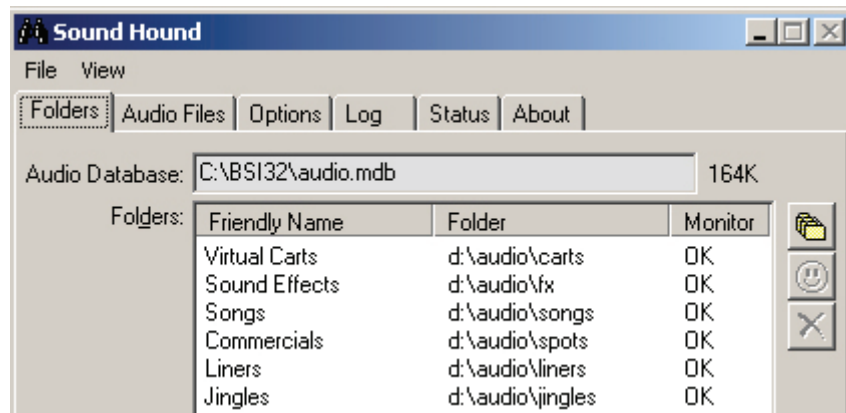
Sound Hound

File View

Folders | Audio Files | Options | Log | Status | About

Audio Database: C:\BSI32\audio.mdb 164K

Folders:

| Friendly Name | Folder | Monitor |
|---|---|---|
| Virtual Carts | d:\audio\carts | OK |
| Sound Effects | d:\audio\fx | OK |
| Songs | d:\audio\songs | OK |
| Commercials | d:\audio\spots | OK |
| Liners | d:\audio\liners | OK |
| Jingles | d:\audio\jingles | OK |